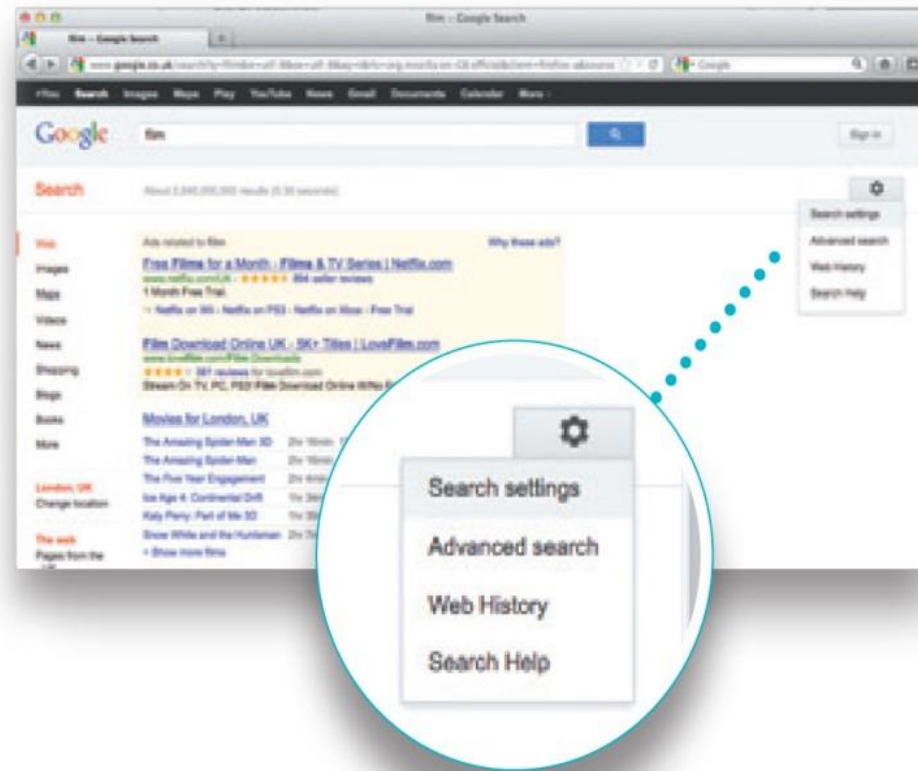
film - Google Search

film - Google Search

www.google.co.uk/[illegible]

Google

+You Search Images Maps Play YouTube News Gmail Documents Calendar More

Google film

Sign in

Search

About 2,840,000,000 results (0.30 seconds)

Search settings
Advanced search
Web History
Search Help

Web
Images
Maps
Videos
News
Shopping
Blogs
Books
More

London, UK
Change location

The web
Pages from the UK

Ads related to film

Why these ads?

Free Films for a Month - Films & TV Series | Netflix.com
www.netflix.com/UK - ★★★★★ 864 seller reviews
1 Month Free Trial
Netflix on Wii - Netflix on PS3 - Netflix on Xbox - Free Trial

Film Download Online UK - 5K+ Titles | LoveFilm.com
www.lovefilm.com/Film-Downloads
★★★★ 381 reviews for lovefilm.com
Stream On TV, PC, PS3! Film Download Online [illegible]

Movies for London, UK
The Amazing Spider-Man 3D
The Amazing Spider-Man
The Five Year Engagement
Ice Age 4: Continental Drift
Katy Perry: Part of Me 3D
Snow White and the Huntsman
+ Show more films

Search settings
Advanced search
Web History
Search Help